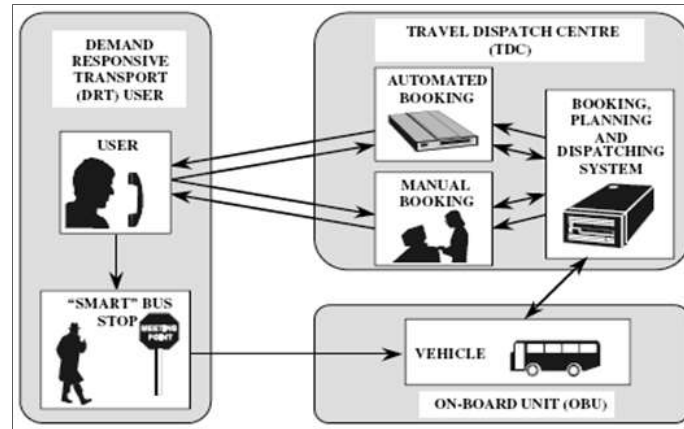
DEMAND RESPONSIVE TRANSPORT (DRT) USER

USER

"SMART" BUS STOP

MEETING POINT

TRAVEL DISPATCH CENTRE (TDC)

AUTOMATED BOOKING

MANUAL BOOKING

BOOKING, PLANNING AND DISPATCHING SYSTEM

VEHICLE

ON-BOARD UNIT (OBU)